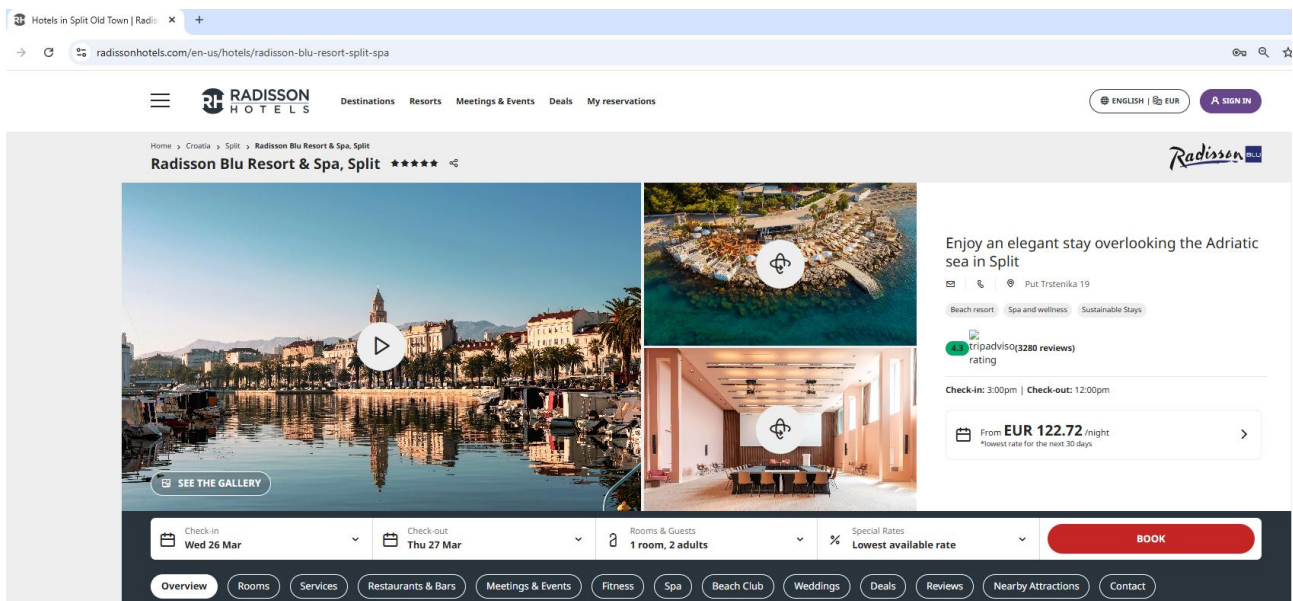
Hotels in Split Old Town | Radis ×  +

radissonhotels.com/en-us/hotels/radisson-blu-resort-split-spa

RADISSON HOTELS

Destinations Resorts Meetings & Events Deals My reservations

ENGLISH | EUR

SIGN IN

Home › Croatia › Split › Radisson Blu Resort & Spa, Split

Radisson Blu Resort & Spa, Split ★★★★★

Radisson BLU

SEE THE GALLERY

Enjoy an elegant stay overlooking the Adriatic sea in Split

Put Trstenika 19

Beach resort Spa and wellness Sustainable Stays

4.3 tripadvisor rating (3280 reviews)

Check-in: 3:00pm | Check-out: 12:00pm

From EUR 122.72 /night
*lowest rate for the next 30 days

Check-in
Wed 26 Mar

Check-out
Thu 27 Mar

Rooms & Guests
1 room, 2 adults

Special Rates
Lowest available rate

BOOK

Overview Rooms Services Restaurants & Bars Meetings & Events Fitness Spa Beach Club Weddings Deals Reviews Nearby Attractions Contact